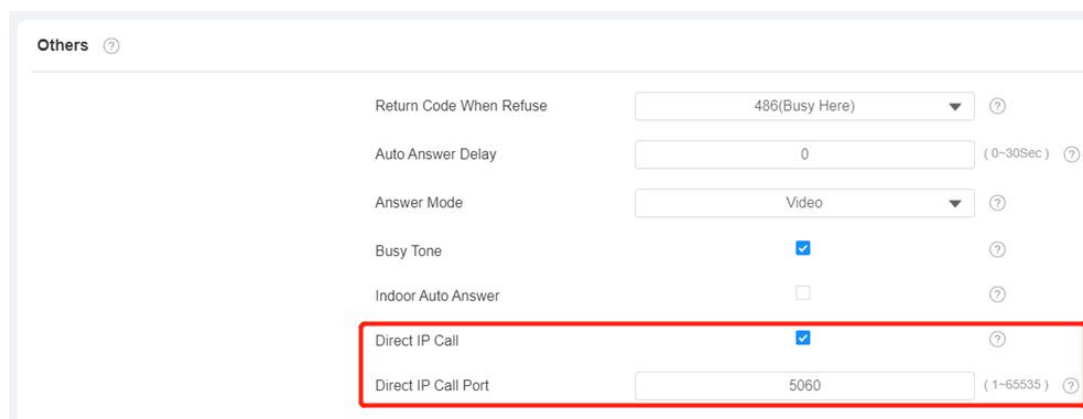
Others ?

| | | | |
|---|---|---|---|
| Return Code When Refuse | 486(Busy Here) ▾ | | ? |
| Auto Answer Delay | 0 | (0~30Sec) | ? |
| Answer Mode | Video ▾ | | ? |
| Busy Tone | ☑ | | ? |
| Indoor Auto Answer | ☐ | | ? |
| Direct IP Call | ☑ | | ? |
| Direct IP Call Port | 5060 | (1~65535) | ? |